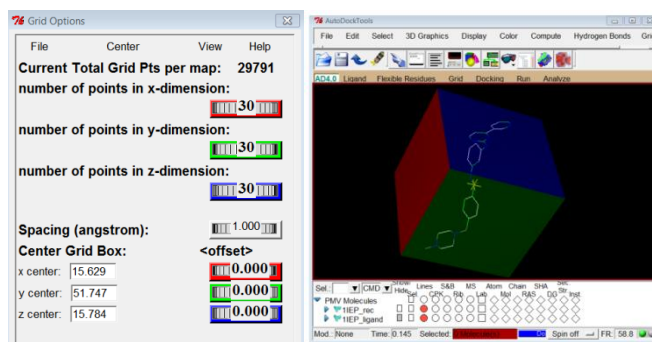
Grid Options

File Center View Help

Current Total Grid Pts per map: 29791

number of points in x-dimension:

30

number of points in y-dimension:

30

number of points in z-dimension:

30

Spacing (angstrom): 1.000

Center Grid Box: <offset>

x center: 15.629 0.000

y center: 51.747 0.000

z center: 15.784 0.000

AutoDockTools

File Edit Select 3D Graphics Display Color Compute Hydrogen Bonds Gri

AD4.0 Ligand Flexible Residues Grid Docking Run Analyze

Sel.: CMD Show Hide Lines S&B CPK Rib Lab MS Mol Atom RAS Chain SHA DG Sec Str Inst

PMV Molecules

1IEP_rec

1IEP_ligand

Mod.: None Time: 0.145 Selected: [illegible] Spin off FR: 58.8